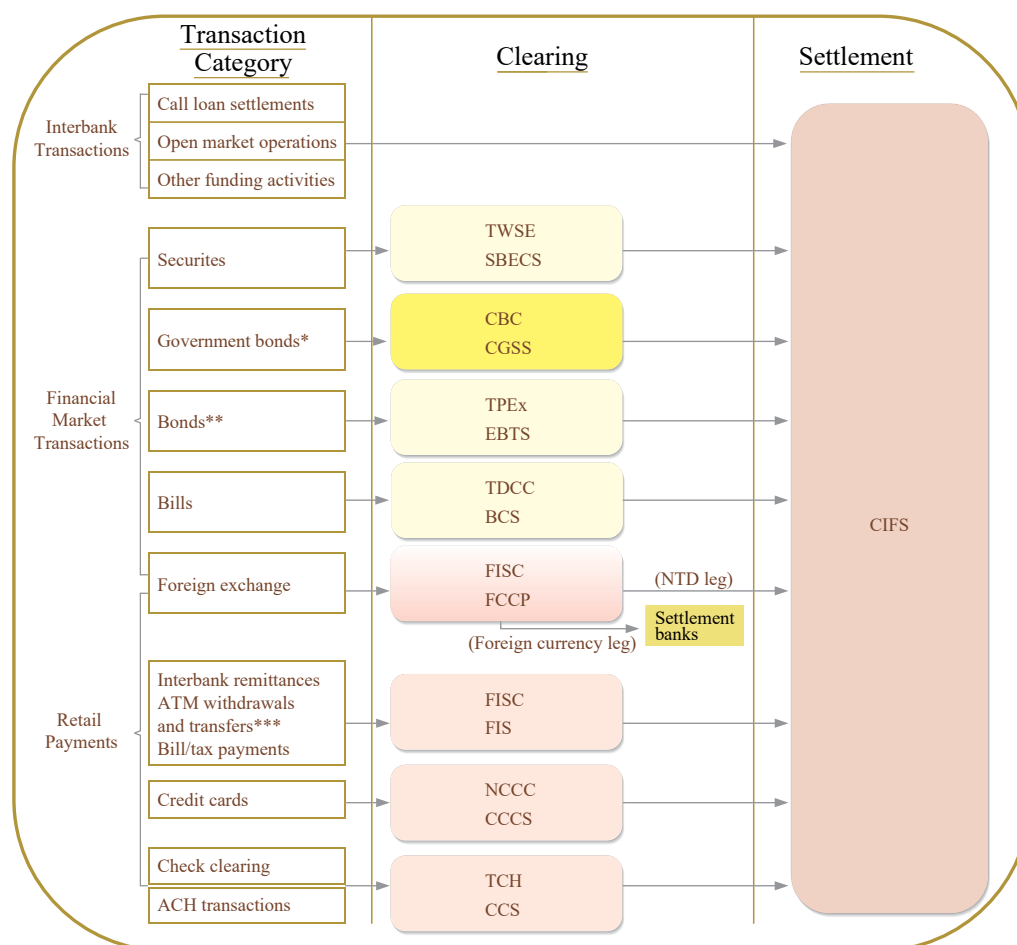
Transaction Category

Clearing

Settlement

Interbank Transactions

Call loan settlements

Open market operations

Other funding activities

Financial Market Transactions

Securites

TWSE
SBECS

Government bonds*

CBC
CGSS

Bonds**

TPEx
EBTS

Bills

TDCC
BCS

Foreign exchange

FISC
FCCP

(NTD leg)

Settlement banks

(Foreign currency leg)

Retail Payments

Interbank remittances
ATM withdrawals and transfers***
Bill/tax payments

FISC
FIS

Credit cards

NCCC
CCCS

Check clearing

ACH transactions

TCH
CCS

CIFS